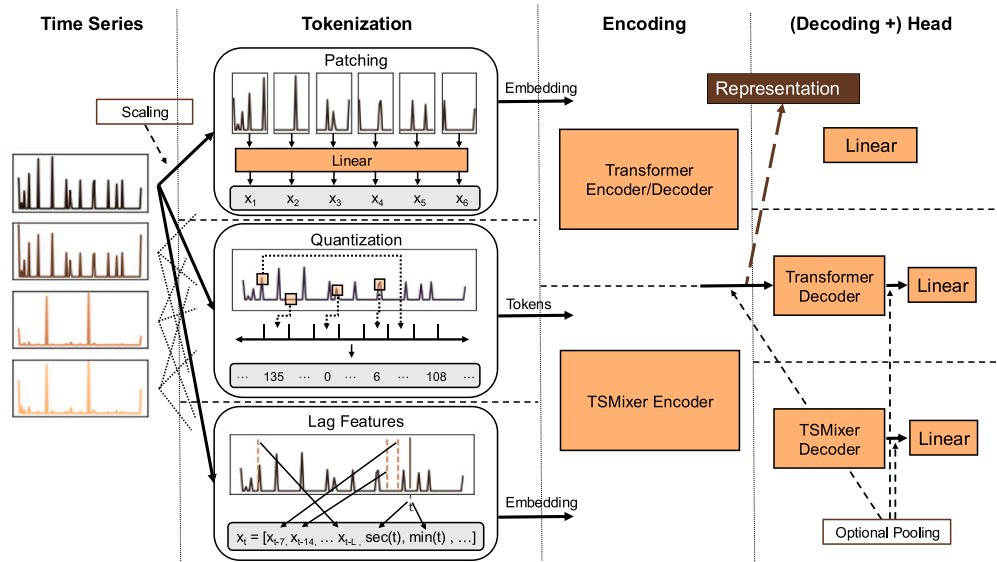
Time Series

Tokenization

Encoding

(Decoding +) Head

Scaling

Patching

Linear

$x_1$ $x_2$ $x_3$ $x_4$ $x_5$ $x_6$

Embedding

Representation

Linear

Transformer Encoder/Decoder

Quantization

… 135 … 0 … 6 … 108 …

Tokens

Transformer Decoder

Linear

TSMixer Encoder

Lag Features

t

$x_t = [x_{t-7}, x_{t-14}, \dots x_{t-L}, sec(t), min(t), \dots]$

Embedding

TSMixer Decoder

Linear

Optional Pooling